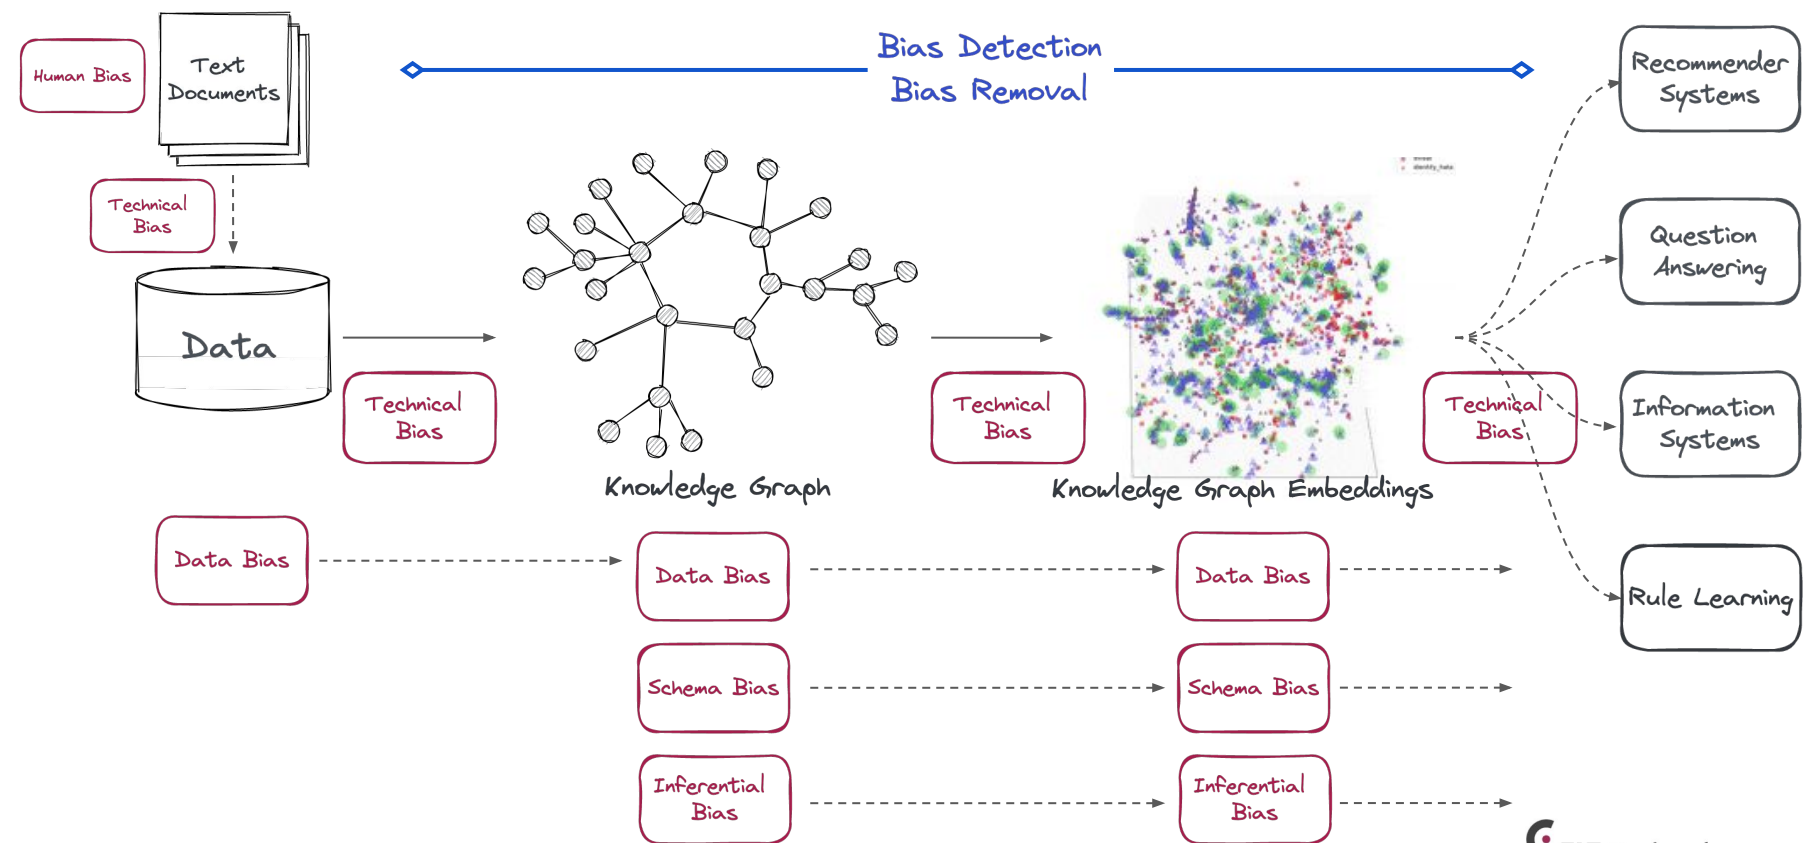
Human Bias

Text Documents

Technical Bias

Data

Bias Detection
Bias Removal

Recommender Systems

Question Answering

Information Systems

Rule Learning

Technical Bias

Technical Bias

Technical Bias

Knowledge Graph

Knowledge Graph Embeddings

Data Bias

Data Bias

Data Bias

Schema Bias

Schema Bias

Inferential Bias

Inferential Bias